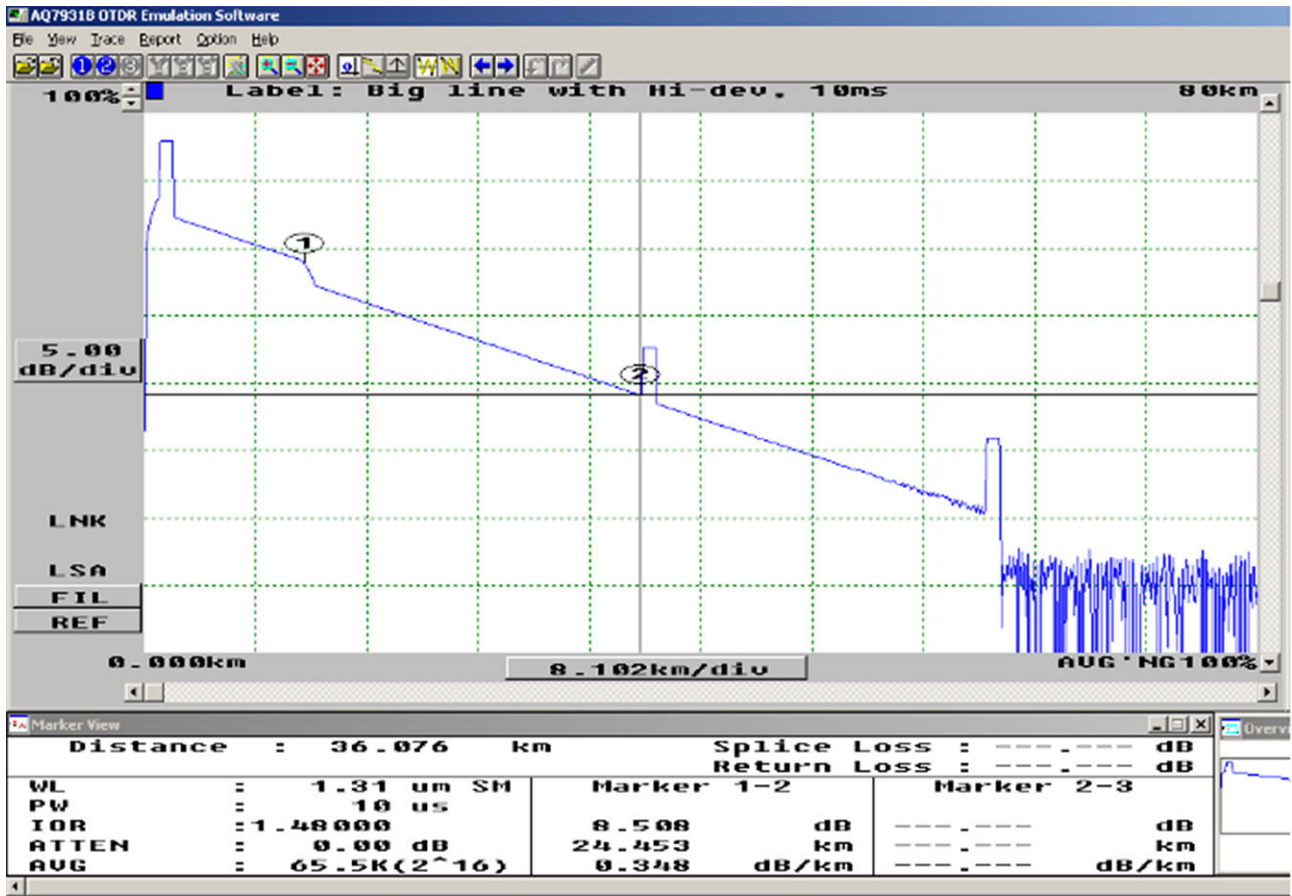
AQ7931B OTDR Emulation Software

File View Trace Report Option Help

100%

Label: Big line with Hi-dev. 10ms

80km

1

2

5.00 dB/div

LNK

LSA

FIL

REF

0.000km

8.102km/div

AVG NG100%

Marker View

Overv

| Distance | : 36.076 km | Splice Loss : ---.--- dB | |
|---|---|---|---|
| | | Return Loss : ---.--- dB | |
| WL | : 1.31 um SM | Marker 1-2 | Marker 2-3 |
| PW | : 10 us | | |
| IOR | :1.48000 | 8.508 dB | ---.--- dB |
| ATTEN | : 0.00 dB | 24.453 km | ---.--- km |
| AVG | : 65.5K(2^16) | 0.348 dB/km | ---.--- dB/km |